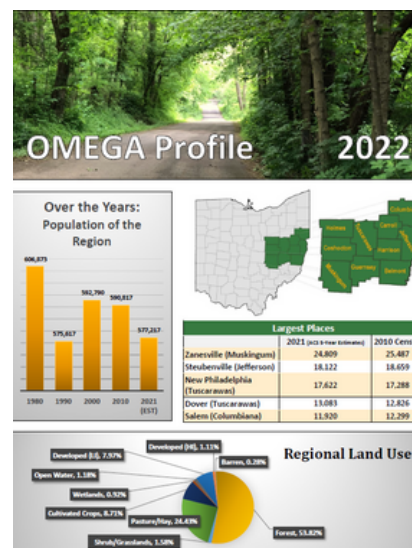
OMEGA Profile 2022

Over the Years: Population of the Region

606,675
575,617
592,790
590,817
577,217

1980 1990 2000 2010 2021 (EST)

Holmes
Coshocton
Tuscarawas
Carroll
Harrison
Guernsey
Belmont
Muskingum
Columbiana
Jefferson

Largest Places

| | 2021 (ACS 5-Year Estimates) | 2010 Cens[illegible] |
|---|---|---|
| Zanesville (Muskingum) | 24,809 | 25,487 |
| Steubenville (Jefferson) | 18,122 | 18,659 |
| New Philadelphia (Tuscarawas) | 17,622 | 17,288 |
| Dover (Tuscarawas) | 13,083 | 12,826 |
| Salem (Columbiana) | 11,920 | 12,299 |

Regional Land Use

Developed (H), 1.11%
Developed (L), 7.97%
Barren, 0.28%
Open Water, 1.18%
Wetlands, 0.92%
Cultivated Crops, 8.71%
Pasture/Hay, 24.43%
Shrub/Grasslands, 1.58%
Forest, 53.82%